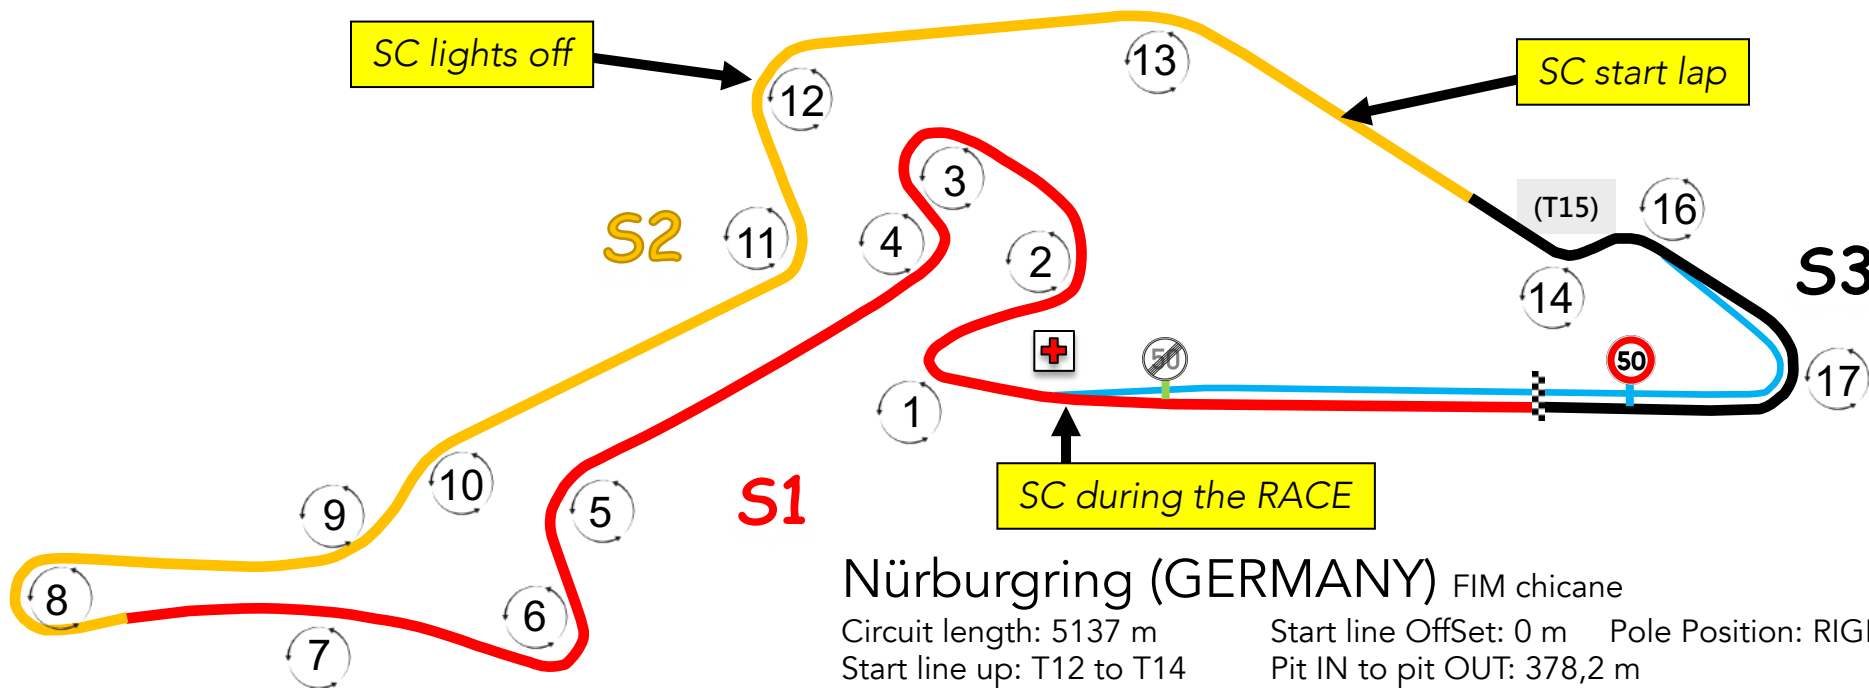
SC lights off

13

SC start lap

12

3

(T15)

16

S2

11

4

2

S3

14

50

50

17

1

10

9

S1

5

SC during the RACE

8

6

7

Nürburgring (GERMANY) FIM chicane

Circuit length: 5137 m
Start line up: T12 to T14

Start line OffSet: 0 m
Pit IN to pit OUT: 378,2 m

Pole Position: RIG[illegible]